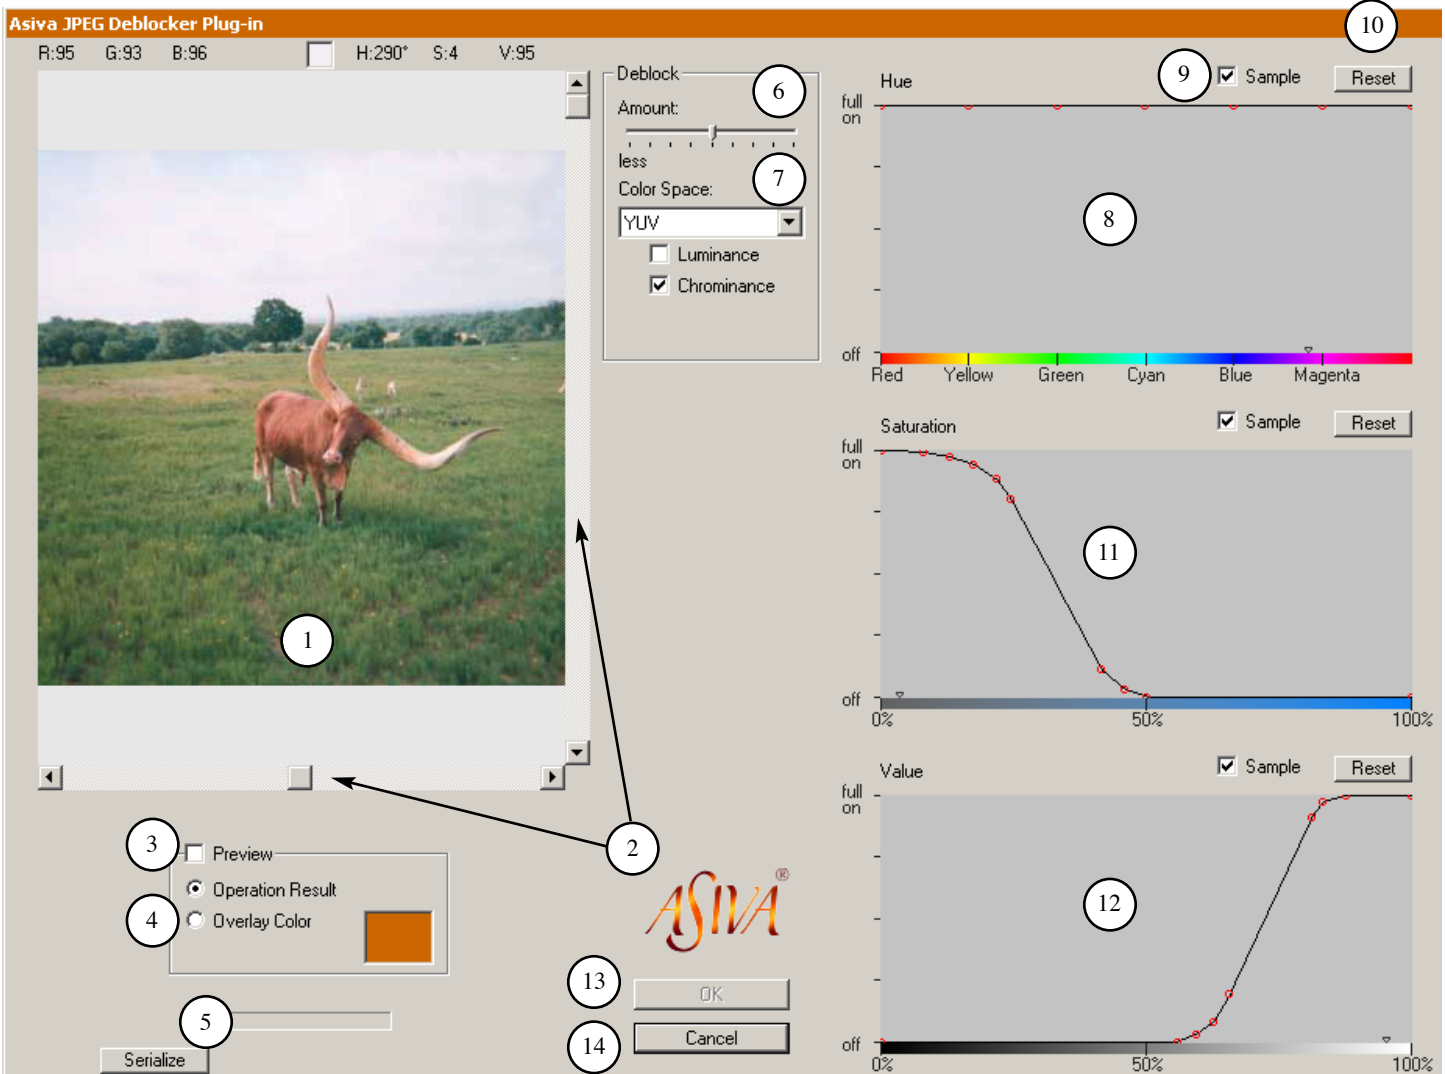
Asiva JPEG Deblocker Plug-in

R:95 G:93 B:96 H:290° S:4 V:95

Deblock
Amount:
less
Color Space:
YUV
Luminance
Chrominance

6
7

Hue
9 Sample Reset 10
full
on
8
off
Red Yellow Green Cyan Blue Magenta

Saturation
Sample Reset
full
on
11
off
0% 50% 100%

Value
Sample Reset
full
on
12
off
0% 50% 100%

1
2
3 Preview
Operation Result
4 Overlay Color
5
Serialize

ASIVA®

13 OK
14 Cancel